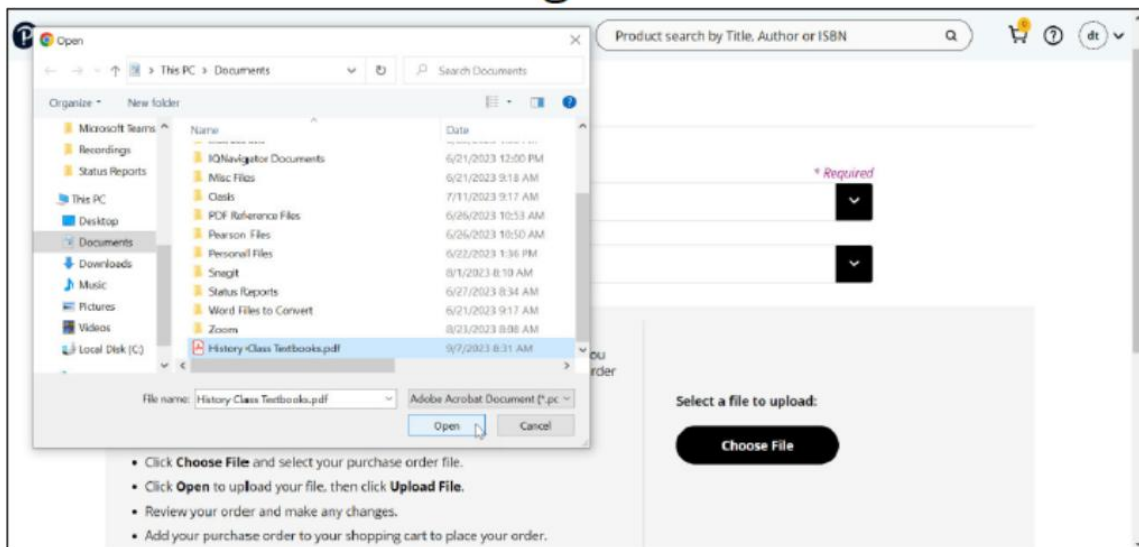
Open

This PC > Documents

Search Documents

Organize ▾ New folder

Microsoft Teams
Recordings
Status Reports
This PC
Desktop
Documents
Downloads
Music
Pictures
Videos
Local Disk (C:)

| Name | Date |
|---|---|
| IQNavigator Documents | 6/21/2023 12:00 PM |
| Misc Files | 6/21/2023 9:18 AM |
| Oasis | 7/11/2023 9:17 AM |
| PDF Reference Files | 6/26/2023 10:53 AM |
| Pearson Files | 6/26/2023 10:50 AM |
| Personal Files | 6/22/2023 1:36 PM |
| Snagit | 8/1/2023 8:10 AM |
| Status Reports | 6/27/2023 8:34 AM |
| Word Files to Convert | 6/21/2023 9:17 AM |
| Zoom | 8/23/2023 8:08 AM |
| History Class Textbooks.pdf | 9/7/2023 8:31 AM |

File name: History Class Textbooks.pdf

Adobe Acrobat Document (*.pc

Open

Cancel

Product search by Title, Author or ISBN

dt

* Required

ou
rder

Select a file to upload:

Choose File

• Click **Choose File** and select your purchase order file.
• Click **Open** to upload your file, then click **Upload File**.
• Review your order and make any changes.
• Add your purchase order to your shopping cart to place your order.